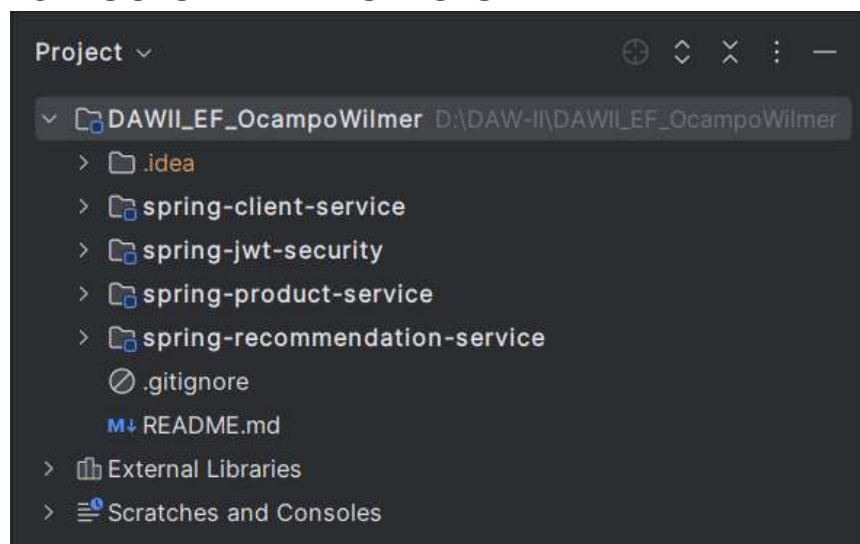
Project

DAWII_EF_OcampoWilmer D:\DAW-II\DAWII_EF_OcampoWilmer

.idea

spring-client-service

spring-jwt-security

spring-product-service

spring-recommendation-service

.gitignore

README.md

External Libraries

Scratches and Consoles